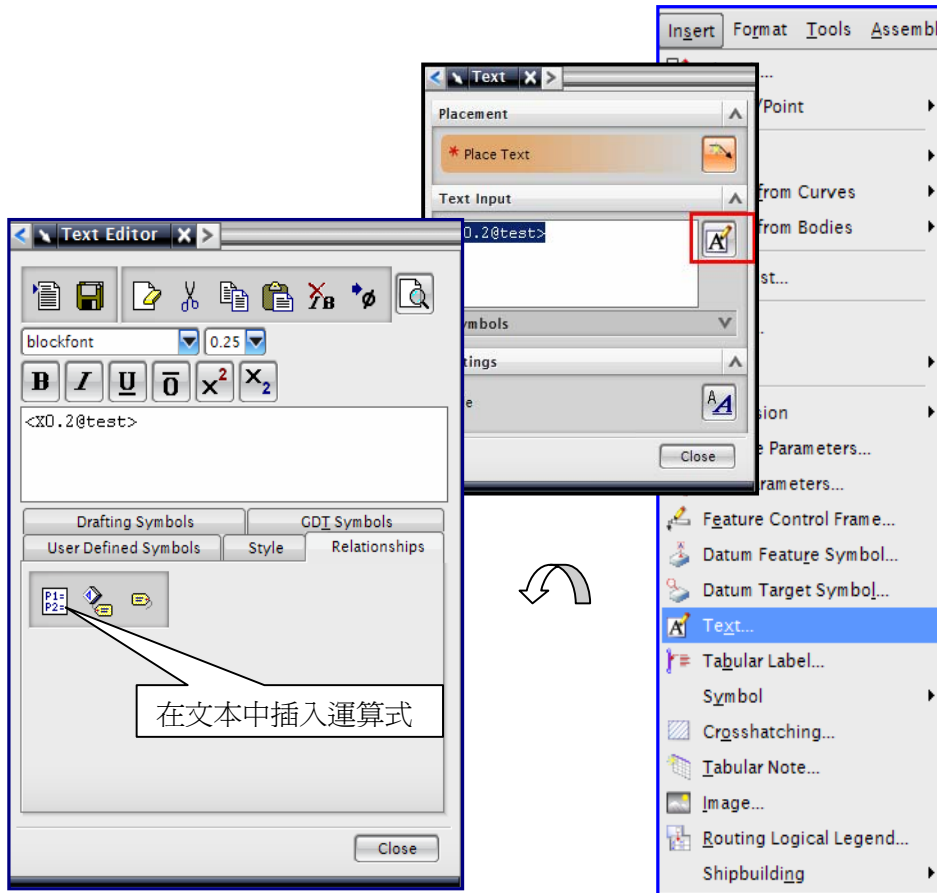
Insert Format Tools Assemb
...
/Point
from Curves
from Bodies
st...
sion
e Parameters...
arameters...
Feature Control Frame...
Datum Feature Symbol...
Datum Target Symbol...
Text...
Tabular Label...
Symbol
Crosshatching...
Tabular Note...
Image...
Routing Logical Legend...
Shipbuilding

Text
Placement
* Place Text
Text Input
<X0.2@test>
ymbols
tings
e
Close

Text Editor
blockfont
0.25
B I U 0 $X^2$ $X_2$
<X0.2@test>
Drafting Symbols
GDT Symbols
User Defined Symbols
Style
Relationships
P1=
P2=
在文本中插入運算式
Close